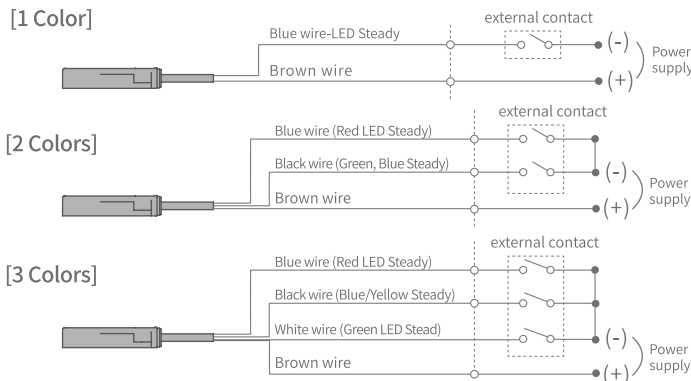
[1 Color]

Blue wire-LED Steady

external contact

Brown wire

(-)

(+)

Power supply

[2 Colors]

external contact

Blue wire (Red LED Steady)

Black wire (Green, Blue Steady)

Brown wire

(-)

(+)

Power supply

[3 Colors]

external contact

Blue wire (Red LED Steady)

Black wire (Blue/Yellow Steady)

White wire (Green LED Stead)

Brown wire

(-)

(+)

Power supply